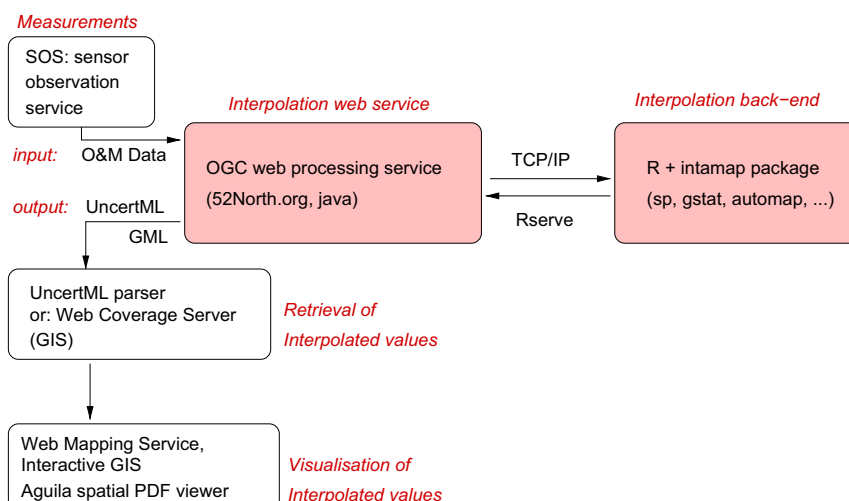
Measurements

SOS: sensor observation service

Interpolation web service

Interpolation back−end

input: O&M Data

OGC web processing service (52North.org, java)

TCP/IP

Rserve

R + intamap package (sp, gstat, automap, ...)

output: UncertML GML

UncertML parser or: Web Coverage Server (GIS)

Retrieval of Interpolated values

Web Mapping Service, Interactive GIS Aguila spatial PDF viewer

Visualisation of Interpolated values